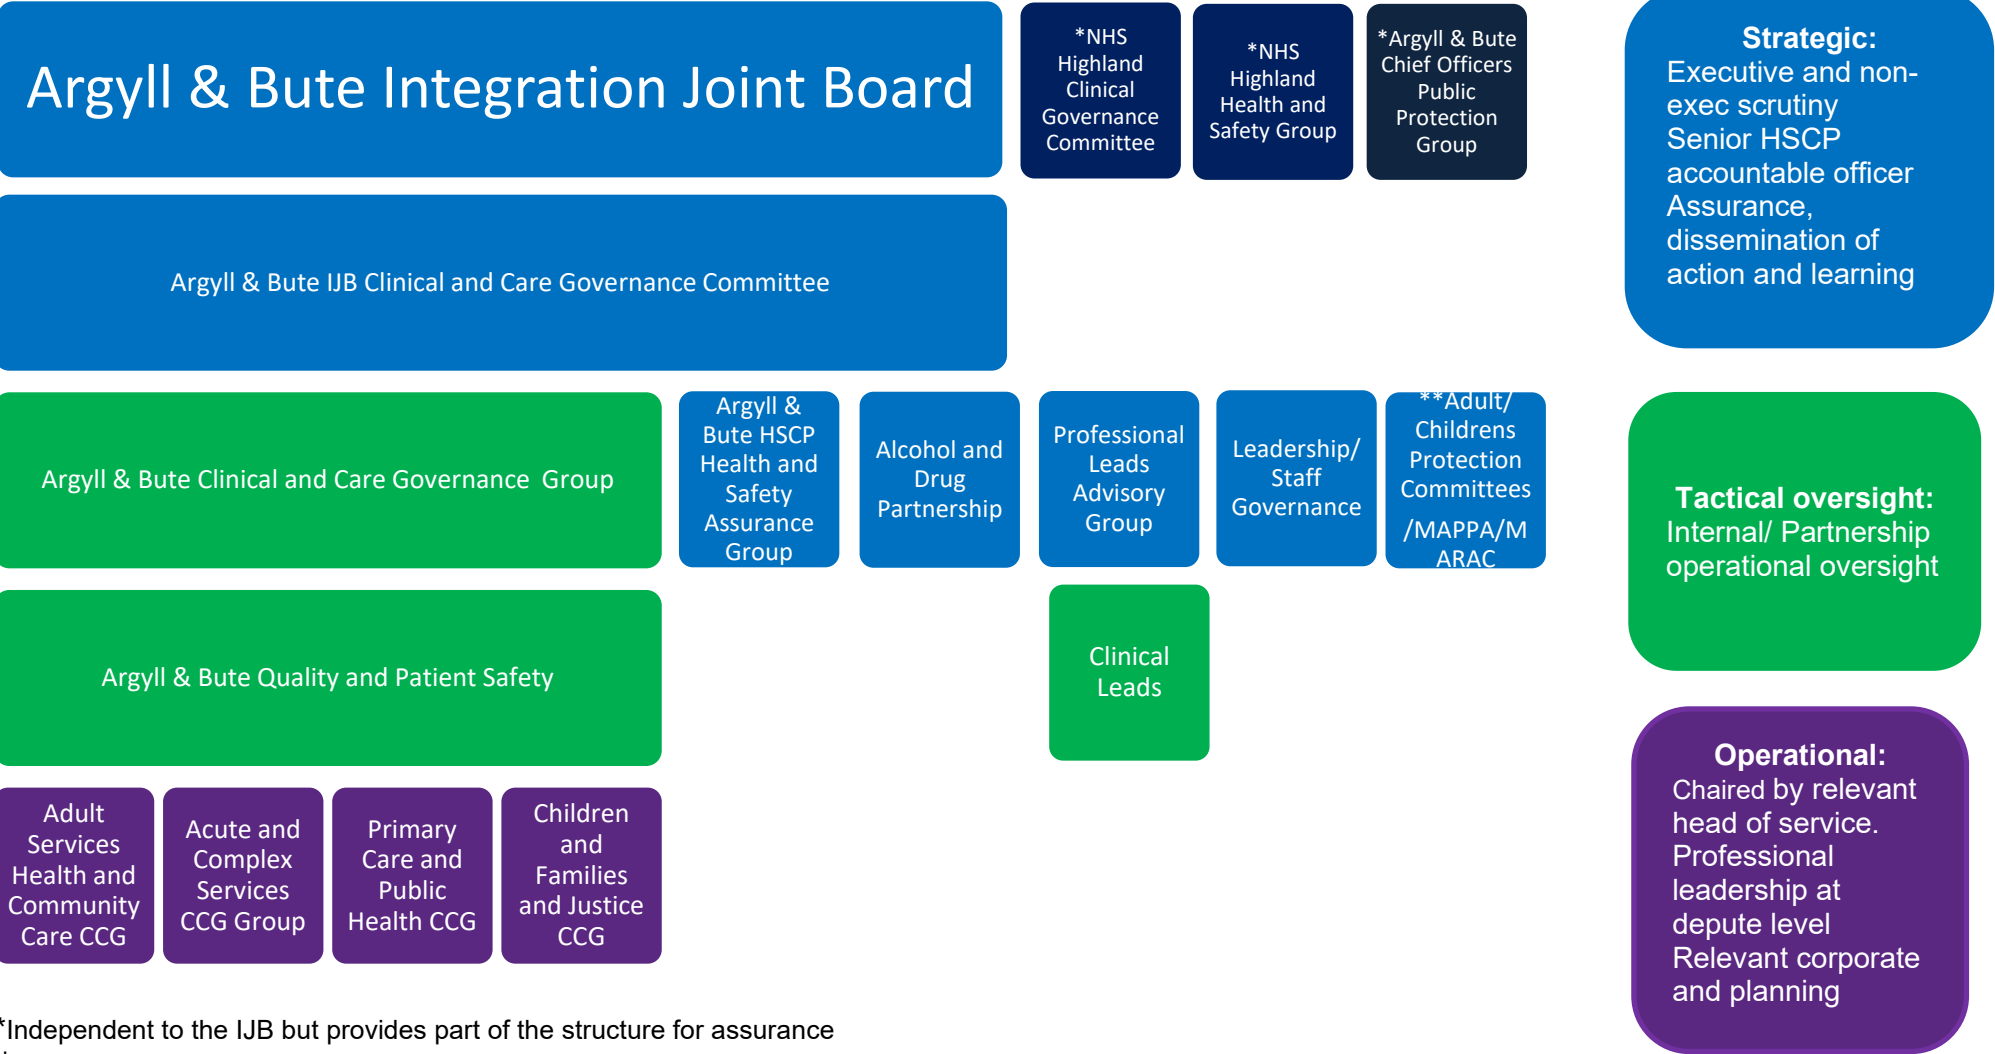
Argyll & Bute Integration Joint Board

*NHS Highland Clinical Governance Committee

*NHS Highland Health and Safety Group

*Argyll & Bute Chief Officers Public Protection Group

Strategic:
Executive and non-exec scrutiny
Senior HSCP accountable officer
Assurance, dissemination of action and learning

Argyll & Bute IJB Clinical and Care Governance Committee

Argyll & Bute Clinical and Care Governance Group

Argyll & Bute HSCP Health and Safety Assurance Group

Alcohol and Drug Partnership

Professional Leads Advisory Group

Leadership/ Staff Governance

**Adult/ Childrens Protection Committees /MAPPA/MARAC

Tactical oversight:
Internal/ Partnership operational oversight

Argyll & Bute Quality and Patient Safety

Clinical Leads

Adult Services Health and Community Care CCG

Acute and Complex Services CCG Group

Primary Care and Public Health CCG

Children and Families and Justice CCG

Operational:
Chaired by relevant head of service.
Professional leadership at depute level
Relevant corporate and planning

*Independent to the IJB but provides part of the structure for assurance